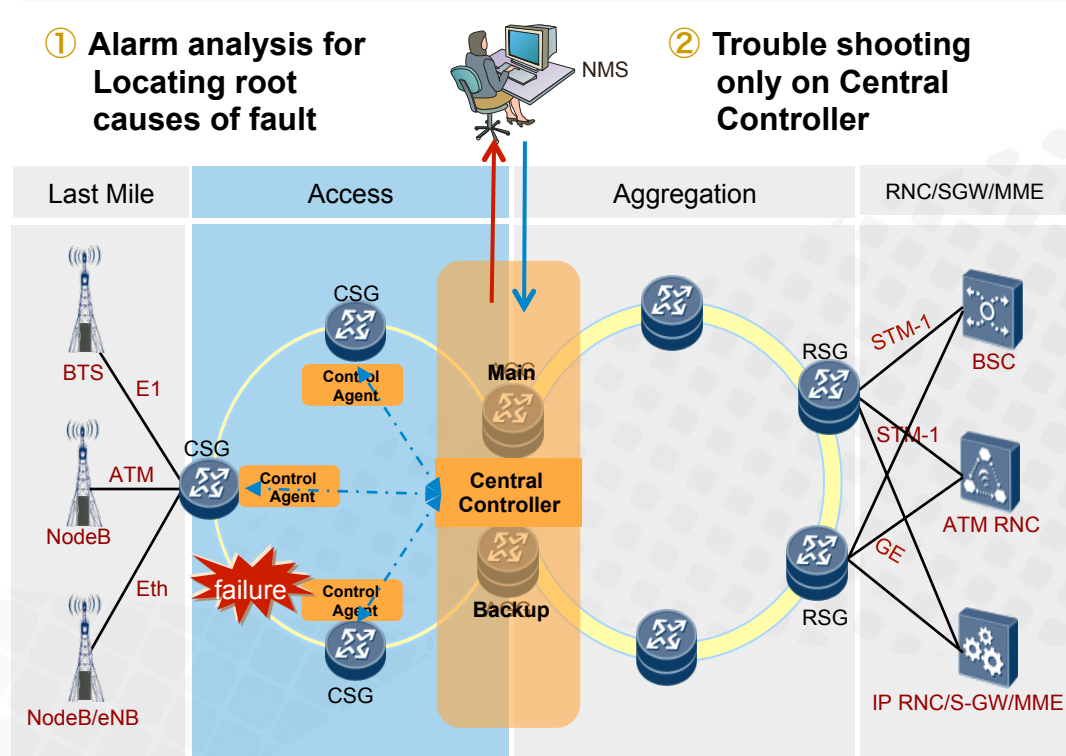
① Alarm analysis for Locating root causes of fault

NMS

② Trouble shooting only on Central Controller

Last Mile

Access

Aggregation

RNC/SGW/MME

BTS

E1

NodeB

ATM

Eth

NodeB/eNB

CSG

CSG

CSG

Control Agent

Control Agent

Control Agent

failure

Main

Central Controller

Backup

RSG

RSG

STM-1

STM-1

GE

BSC

ATM RNC

IP RNC/S-GW/MME